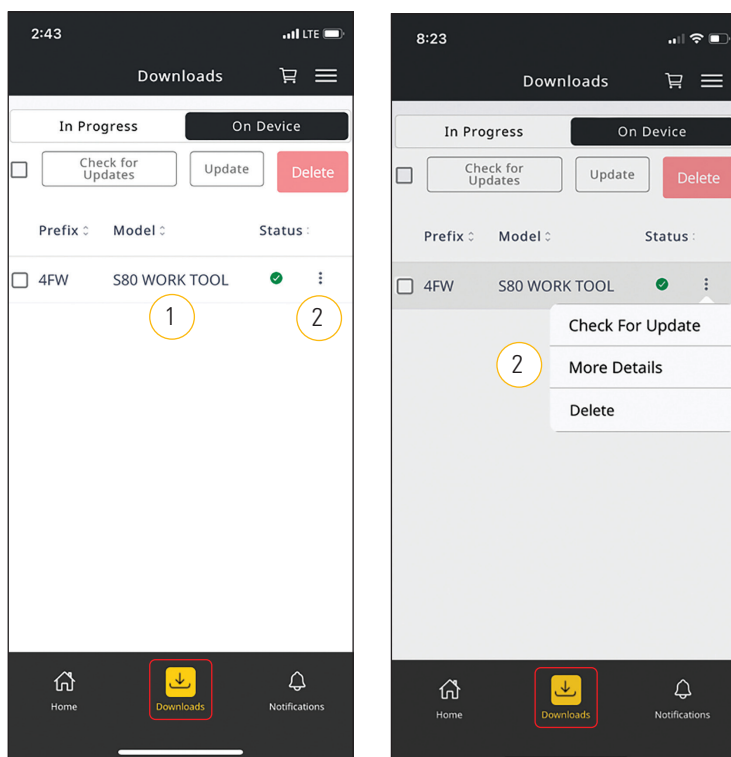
2:43 LTE

Downloads

In Progress | On Device

Check for Updates | Update | Delete

| Prefix | Model | Status |
|---|---|---|
| 4FW | S80 WORK TOOL | |

1

2

Home | Downloads | Notifications

8:23

Downloads

In Progress | On Device

Check for Updates | Update | Delete

| Prefix | Model | Status |
|---|---|---|
| 4FW | S80 WORK TOOL | |

Check For Update

2

More Details

Delete

Home | Downloads | Notifications